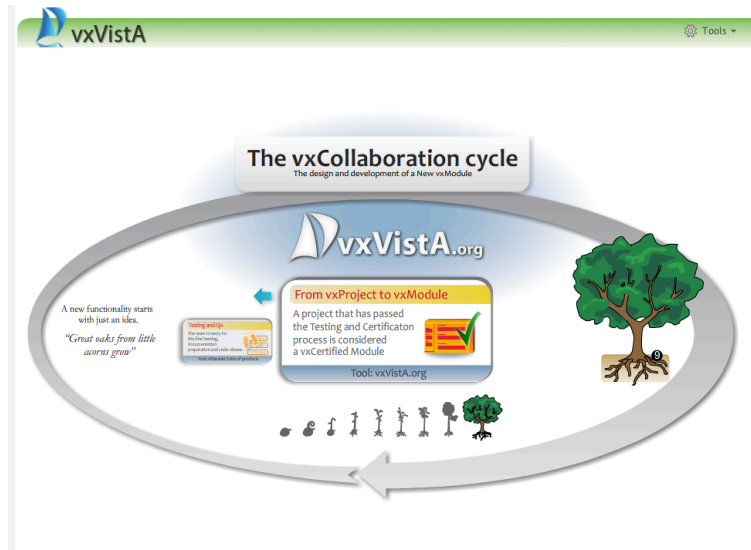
vxVistA

Tools

The vxCollaboration cycle
The design and development of a New vxModule

vxVistA.org

A new functionality starts with just an idea.
"Great oaks from little acorns grow"

Testing and QA
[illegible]

From vxProject to vxModule
A project that has passed the Testing and Certificaton process is considered a vxCertified Module
Tool: vxVistA.org

9